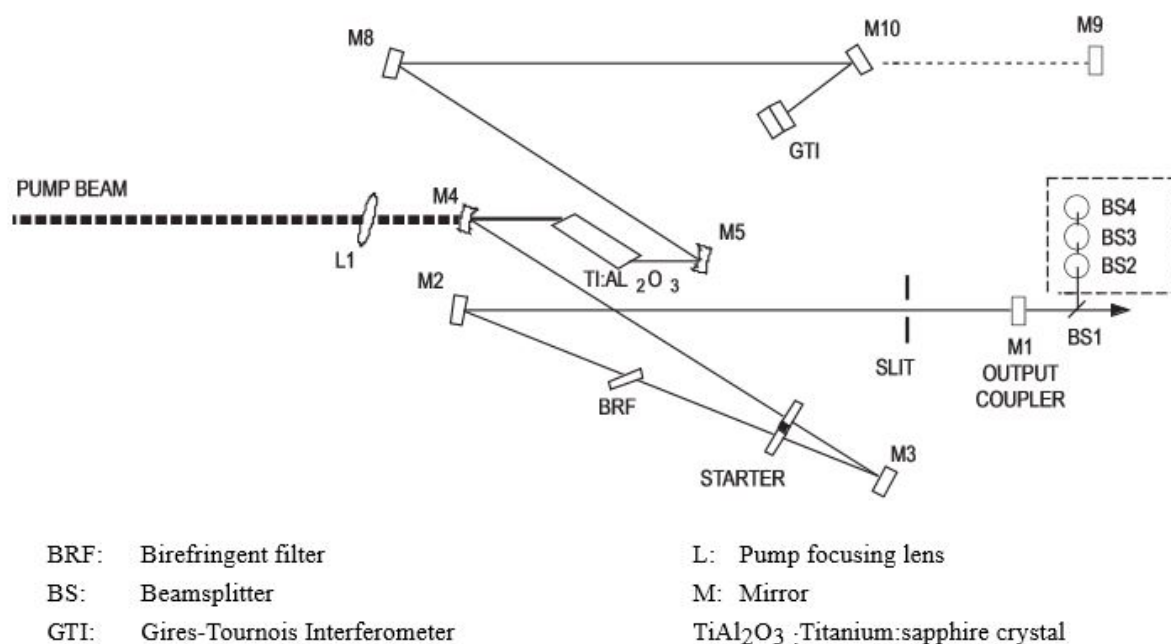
M8

M10

M9

GTI

PUMP BEAM

M4

M5

L1

TI:AL $_2$O $_3$

BS4

BS3

BS2

M2

SLIT

M1
OUTPUT
COUPLER

BS1

BRF

STARTER

M3

BRF: Birefringent filter

BS: Beamsplitter

GTI: Gires-Tournois Interferometer

L: Pump focusing lens

M: Mirror

$TiAl_2O_3$ :Titanium:sapphire crystal